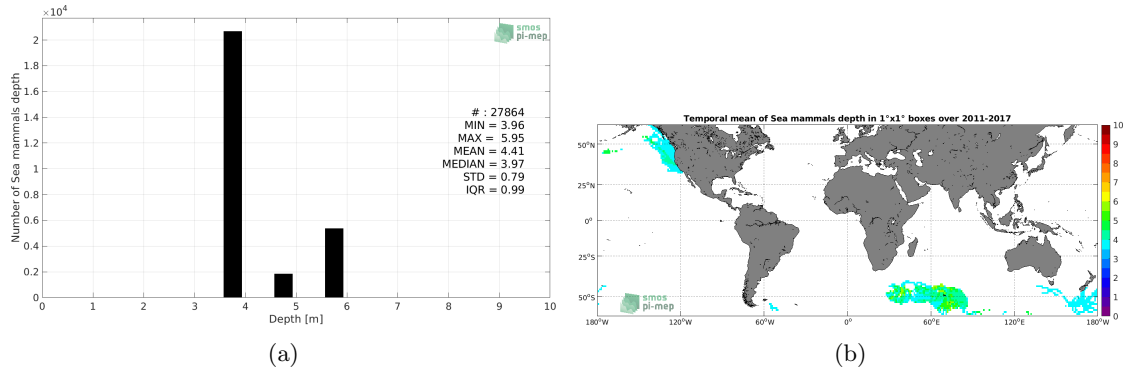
$\times10^4$

smos
pi-mep

Number of Sea mammals depth

2
1.8
1.6
1.4
1.2
1
0.8
0.6
0.4
0.2
0

# : 27864
MIN = 3.96
MAX = 5.95
MEAN = 4.41
MEDIAN = 3.97
STD = 0.79
IQR = 0.99

0 1 2 3 4 5 6 7 8 9 10
Depth [m]

(a)

Temporal mean of Sea mammals depth in 1°x1° boxes over 2011-2017

50°N
25°N
0°
25°S
50°S

smos
pi-mep

180°W 120°W 60°W 0° 60°E 120°E 180°W

10
9
8
7
6
5
4
3
2
1
0

(b)